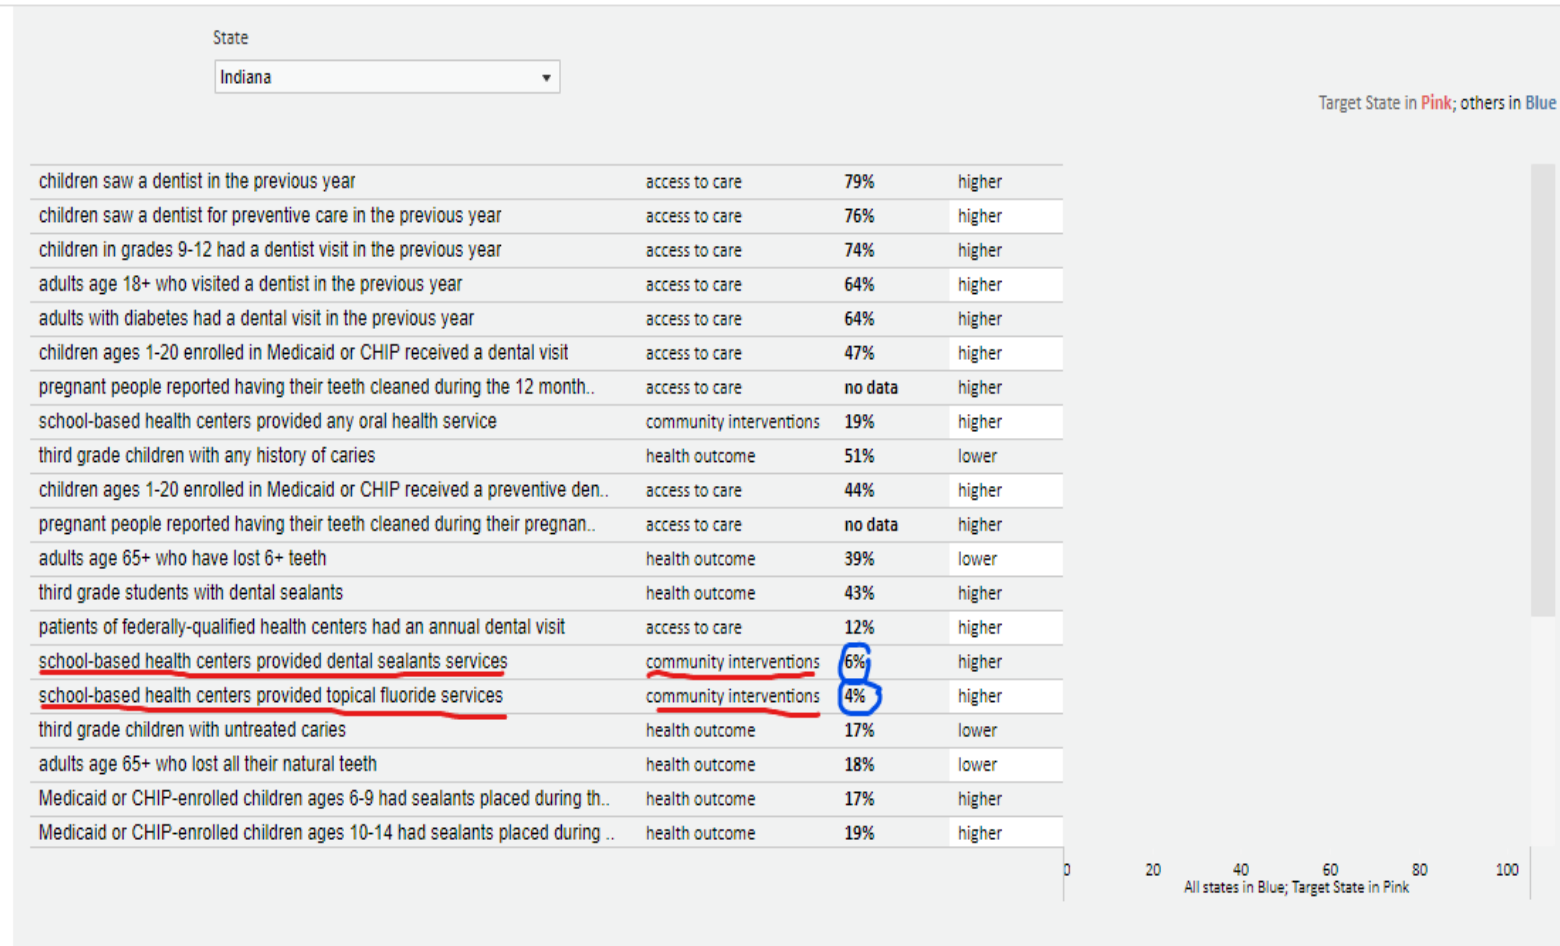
State

Indiana

Target State in Pink; others in Blue

| | | | |
|---|---|---|---|
| children saw a dentist in the previous year | access to care | 79% | higher |
| children saw a dentist for preventive care in the previous year | access to care | 76% | higher |
| children in grades 9-12 had a dentist visit in the previous year | access to care | 74% | higher |
| adults age 18+ who visited a dentist in the previous year | access to care | 64% | higher |
| adults with diabetes had a dental visit in the previous year | access to care | 64% | higher |
| children ages 1-20 enrolled in Medicaid or CHIP received a dental visit | access to care | 47% | higher |
| pregnant people reported having their teeth cleaned during the 12 month.. | access to care | no data | higher |
| school-based health centers provided any oral health service | community interventions | 19% | higher |
| third grade children with any history of caries | health outcome | 51% | lower |
| children ages 1-20 enrolled in Medicaid or CHIP received a preventive den.. | access to care | 44% | higher |
| pregnant people reported having their teeth cleaned during their pregnan.. | access to care | no data | higher |
| adults age 65+ who have lost 6+ teeth | health outcome | 39% | lower |
| third grade students with dental sealants | health outcome | 43% | higher |
| patients of federally-qualified health centers had an annual dental visit | access to care | 12% | higher |
| school-based health centers provided dental sealants services | community interventions | 6% | higher |
| school-based health centers provided topical fluoride services | community interventions | 4% | higher |
| third grade children with untreated caries | health outcome | 17% | lower |
| adults age 65+ who lost all their natural teeth | health outcome | 18% | lower |
| Medicaid or CHIP-enrolled children ages 6-9 had sealants placed during th.. | health outcome | 17% | higher |
| Medicaid or CHIP-enrolled children ages 10-14 had sealants placed during .. | health outcome | 19% | higher |

0 20 40 60 80 100
All states in Blue; Target State in Pink